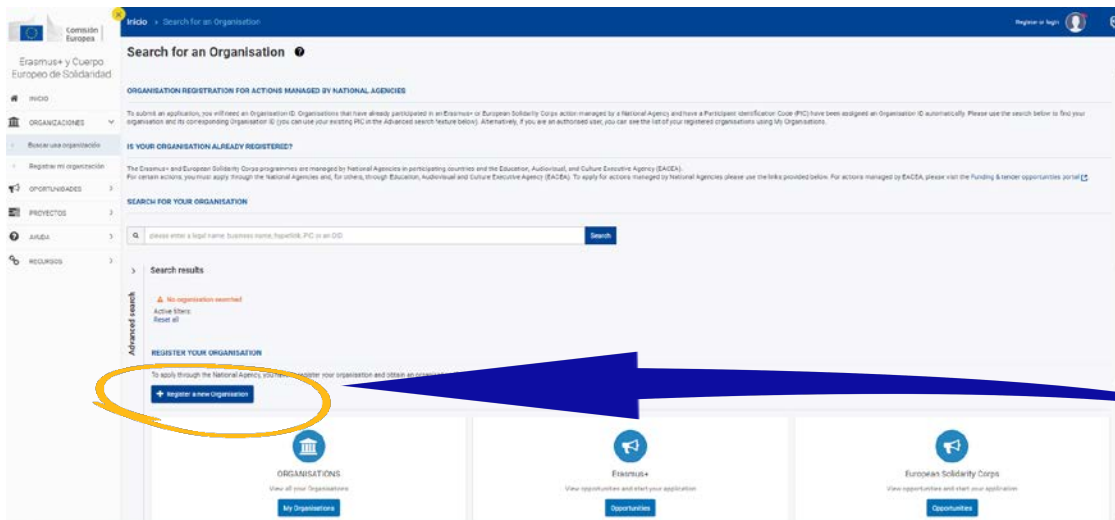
Comisión Europea

Erasmus+ y Cuerpo Europeo de Solidaridad

INICIO
ORGANIZACIONES
Buscar una organización
Registrar mi organización
OPORTUNIDADES
PROYECTOS
AYUDA
RECURSOS

Inicio > Search for an Organisation

Register or login

Search for an Organisation

ORGANISATION REGISTRATION FOR ACTIONS MANAGED BY NATIONAL AGENCIES

To submit an application, you will need an Organisation ID. Organisations that have already participated in an Erasmus+ or European Solidarity Corps action managed by a National Agency and have a Participant Identification Code (PIC) have been assigned an Organisation ID automatically. Please use the search below to find your organisation and its corresponding Organisation ID (you can use your existing PIC in the Advanced search feature below). Alternatively, if you are an authorised user, you can see the list of your registered organisations using My Organisations.

IS YOUR ORGANISATION ALREADY REGISTERED?

The Erasmus+ and European Solidarity Corps programmes are managed by National Agencies in participating countries and the Education, Audiovisual, and Culture Executive Agency (EACEA).
For certain actions, you must apply through the National Agencies and, for others, through Education, Audiovisual and Culture Executive Agency (EACEA). To apply for actions managed by National Agencies please use the links provided below. For actions managed by EACEA, please visit the Funding & tender opportunities portal

SEARCH FOR YOUR ORGANISATION

please enter a legal name, business name, hyperlink, PIC or an OID
Search

Advanced search

Search results

No organisation searched
Active filters:
Reset all

REGISTER YOUR ORGANISATION

To apply through the National Agency, you need to register your organisation and obtain an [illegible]

Register a new Organisation

ORGANISATIONS
View all your Organisations
My Organisations

Erasmus+
View opportunities and start your application
Opportunities

European Solidarity Corps
View opportunities and start your application
Opportunities